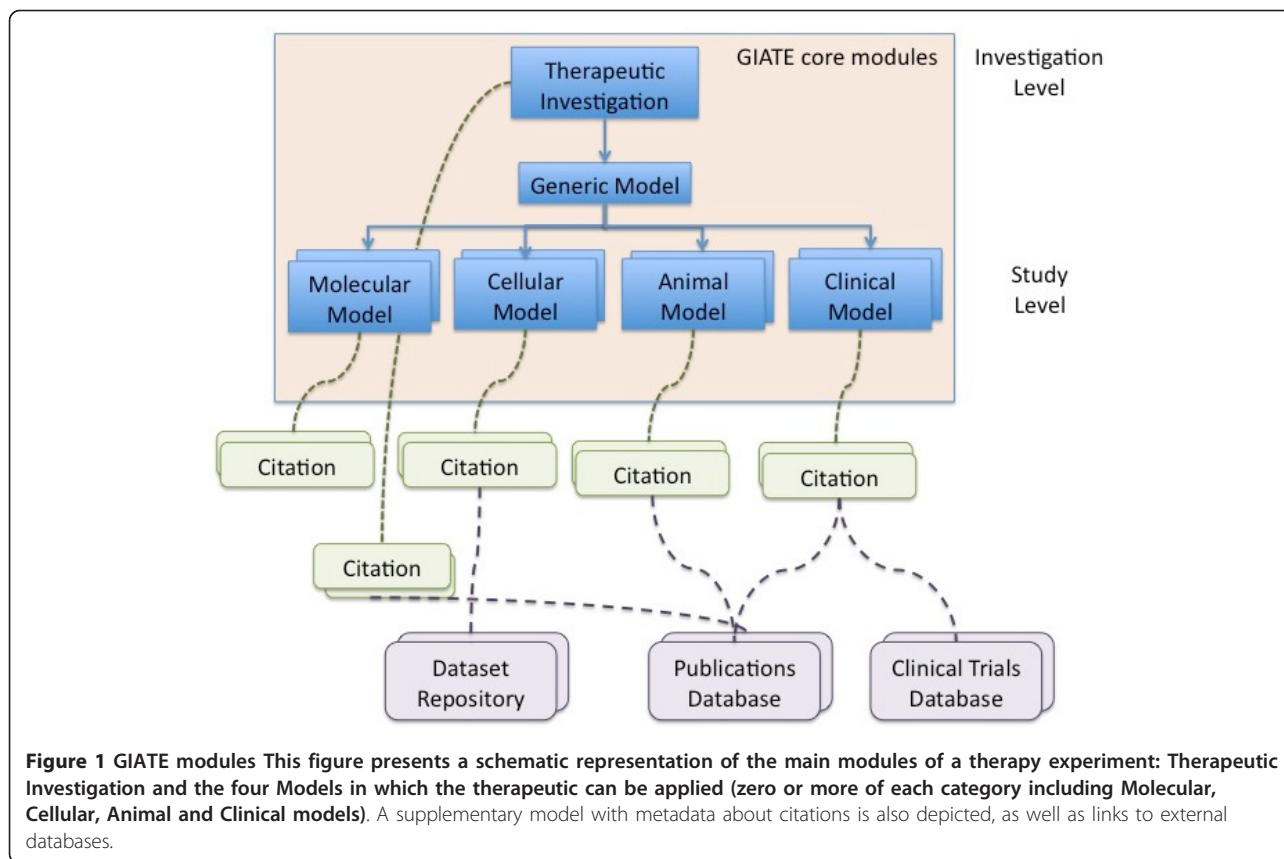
GIATE core modules

Investigation Level

Therapeutic Investigation

Generic Model

Molecular Model

Cellular Model

Animal Model

Clinical Model

Study Level

Citation

Citation

Citation

Citation

Citation

Dataset Repository

Publications Database

Clinical Trials Database

**Figure 1 GIATE modules This figure presents a schematic representation of the main modules of a therapy experiment: Therapeutic Investigation and the four Models in which the therapeutic can be applied (zero or more of each category including Molecular, Cellular, Animal and Clinical models)**. A supplementary model with metadata about citations is also depicted, as well as links to external databases.